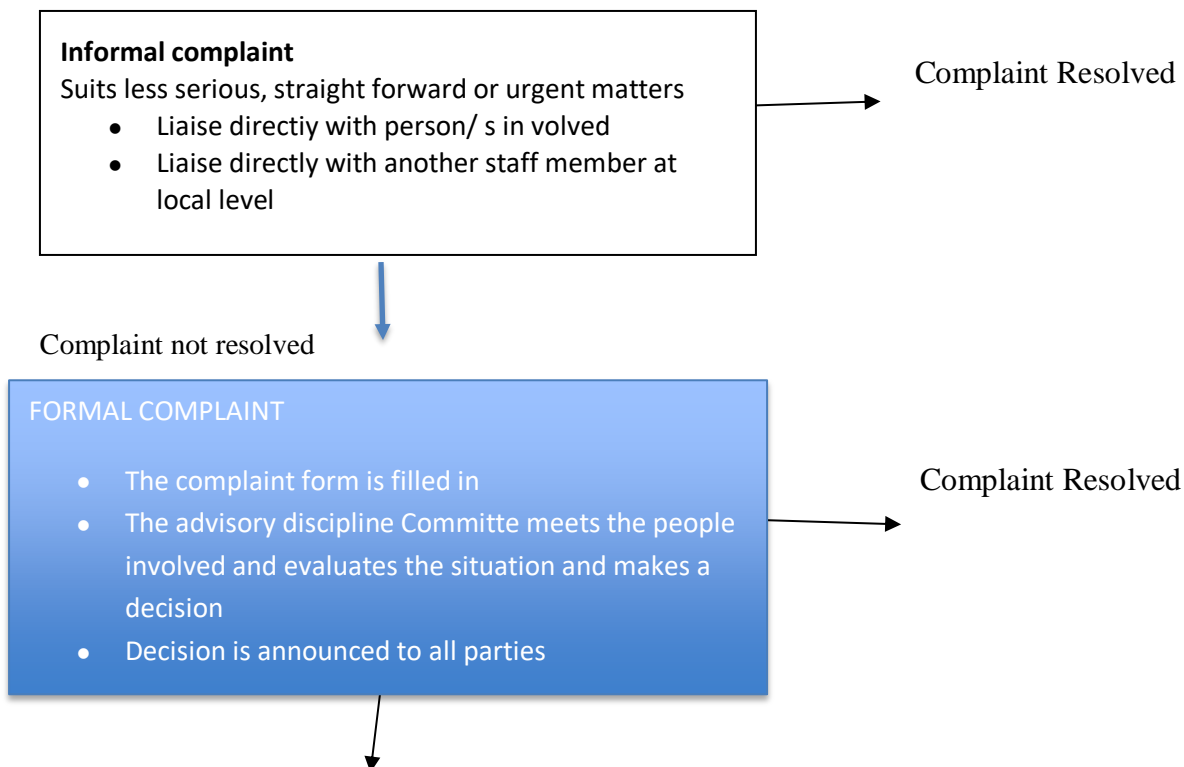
**Informal complaint**
Suits less serious, straight forward or urgent matters

- Liaise directiy with person/ s in volved
- Liaise directly with another staff member at local level

Complaint Resolved

Complaint not resolved

FORMAL COMPLAINT

- The complaint form is filled in
- The advisory discipline Committe meets the people involved and evaluates the situation and makes a decision
- Decision is announced to all parties

Complaint Resolved